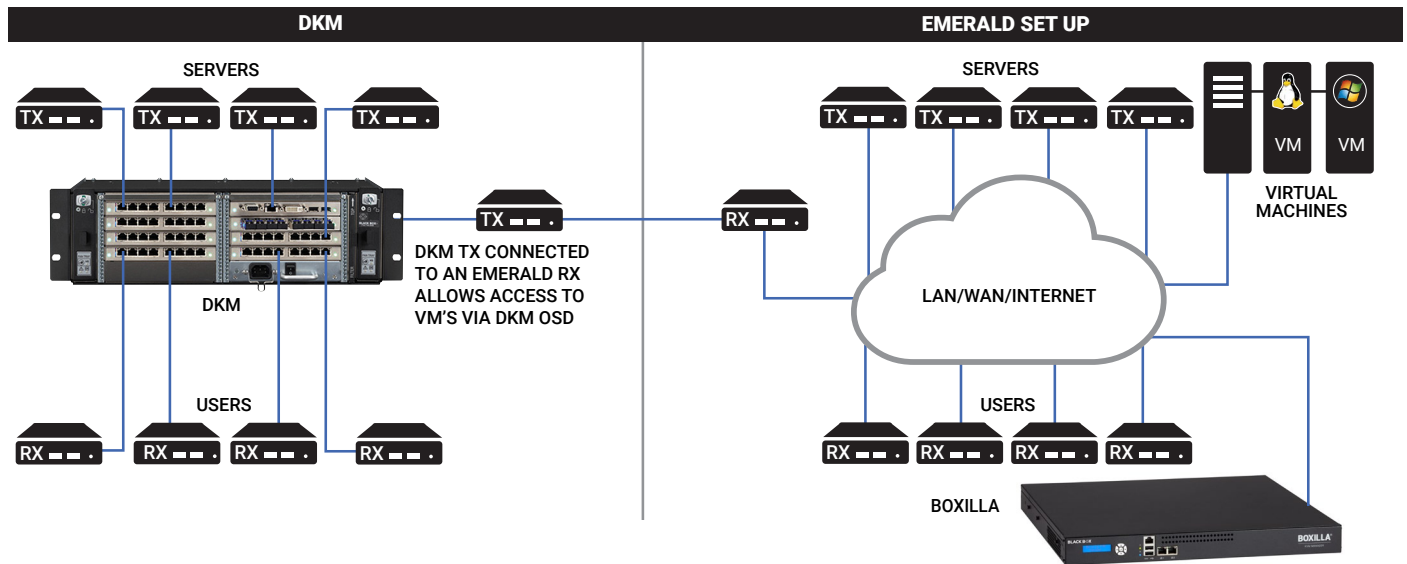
DKM

EMERALD SET UP

SERVERS

TX

TX

TX

TX

DKM

TX

DKM TX CONNECTED TO AN EMERALD RX ALLOWS ACCESS TO VM'S VIA DKM OSD

USERS

RX

RX

RX

RX

SERVERS

TX

TX

TX

TX

VM

VM

VIRTUAL MACHINES

RX

LAN/WAN/INTERNET

USERS

RX

RX

RX

RX

BOXILLA

BOXILLA